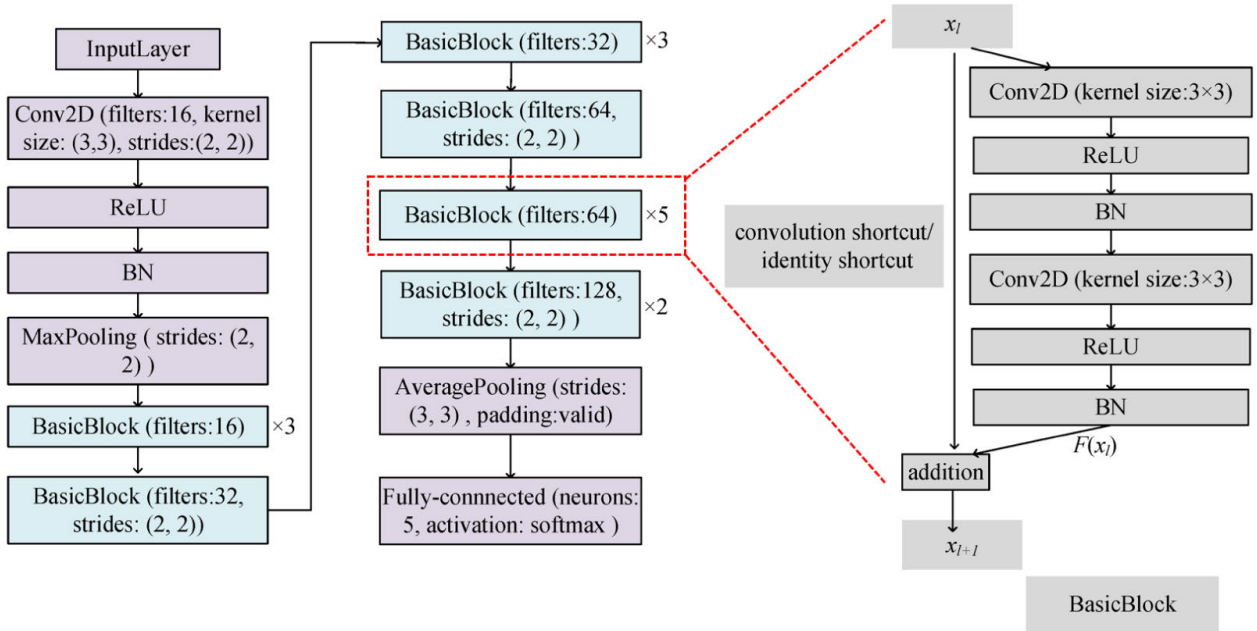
InputLayer

Conv2D (filters:16, kernel size: (3,3), strides:(2, 2))

ReLU

BN

MaxPooling ( strides: (2, 2) )

BasicBlock (filters:16) ×3

BasicBlock (filters:32, strides: (2, 2))

BasicBlock (filters:32) ×3

BasicBlock (filters:64, strides: (2, 2) )

BasicBlock (filters:64) ×5

BasicBlock (filters:128, strides: (2, 2) ) ×2

AveragePooling (strides: (3, 3) , padding:valid)

Fully-connnected (neurons: 5, activation: softmax )

$x_l$

Conv2D (kernel size:3×3)

ReLU

BN

Conv2D (kernel size:3×3)

ReLU

BN

convolution shortcut/ identity shortcut

$F(x_l)$

addition

$x_{l+1}$

BasicBlock